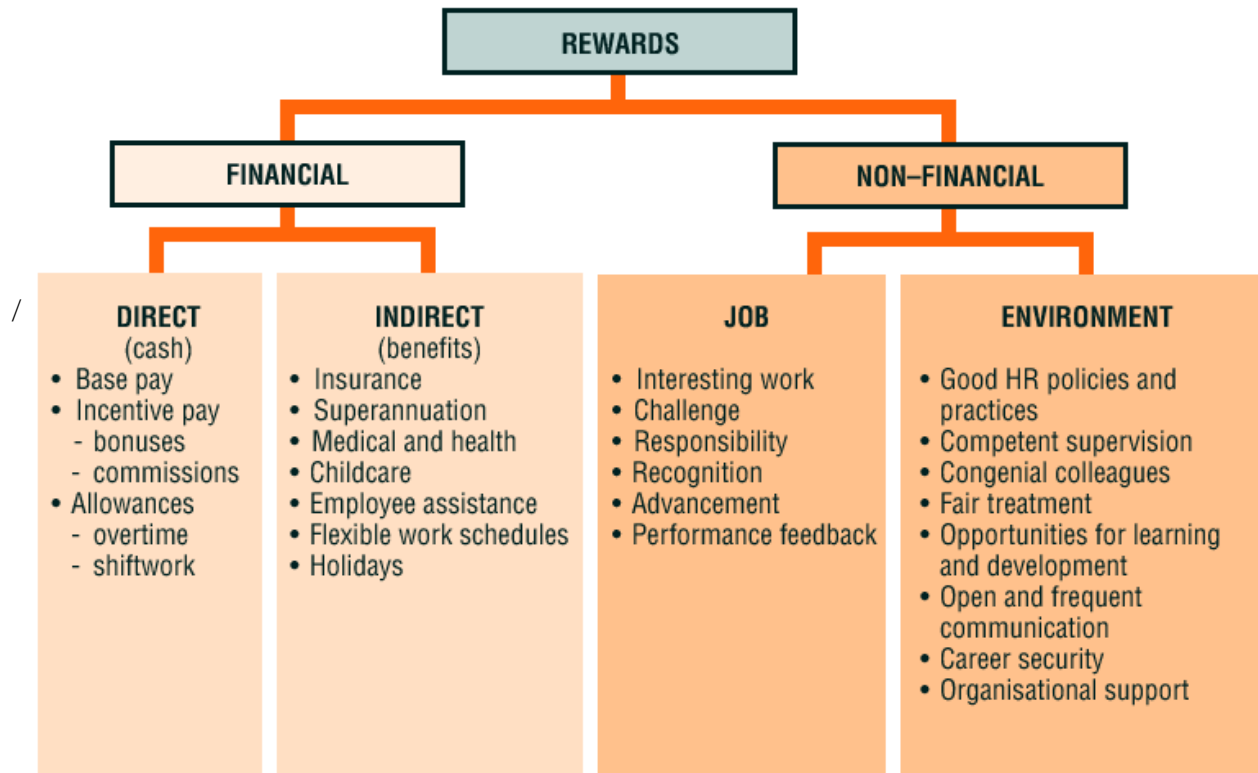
REWARDS

FINANCIAL

NON–FINANCIAL

/

DIRECT
(cash)
• Base pay
• Incentive pay
- bonuses
- commissions
• Allowances
- overtime
- shiftwork

INDIRECT
(benefits)
• Insurance
• Superannuation
• Medical and health
• Childcare
• Employee assistance
• Flexible work schedules
• Holidays

JOB
• Interesting work
• Challenge
• Responsibility
• Recognition
• Advancement
• Performance feedback

ENVIRONMENT
• Good HR policies and practices
• Competent supervision
• Congenial colleagues
• Fair treatment
• Opportunities for learning and development
• Open and frequent communication
• Career security
• Organisational support